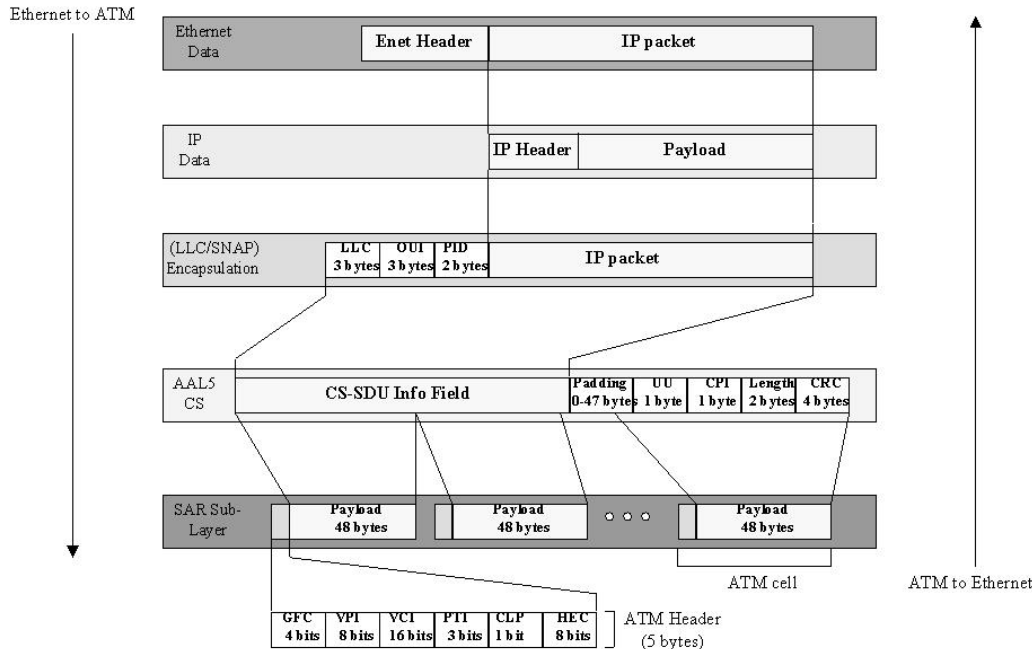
Ethernet to ATM

Ethernet Data

Enet Header

IP packet

IP Data

IP Header

Payload

(LLC/SNAP) Encapsulation

LLC 3 bytes

OUI 3 bytes

PID 2 bytes

IP packet

AAL5 CS

CS-SDU Info Field

Padding 0-47 bytes

UU 1 byte

CPI 1 byte

Length 2 bytes

CRC 4 bytes

SAR Sub-Layer

Payload 48 bytes

Payload 48 bytes

Payload 48 bytes

ATM cell

GFC 4 bits

VPI 8 bits

VCI 16 bits

PTI 3 bits

CLP 1 bit

HEC 8 bits

ATM Header (5 bytes)

ATM to Ethernet